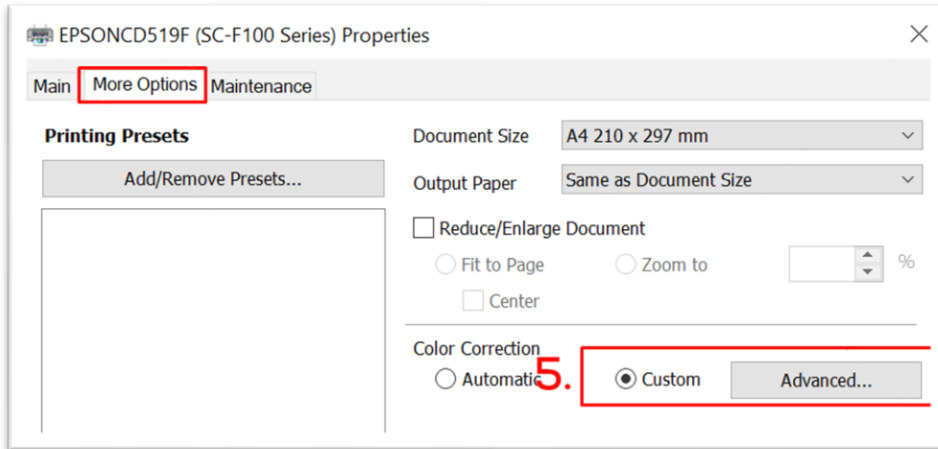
EPSONCD519F (SC-F100 Series) Properties

Main
More Options
Maintenance

Printing Presets

Add/Remove Presets...

Document Size
A4 210 x 297 mm

Output Paper
Same as Document Size

Reduce/Enlarge Document

Fit to Page
Zoom to
%

Center

Color Correction

Automatic
5.
Custom
Advanced...